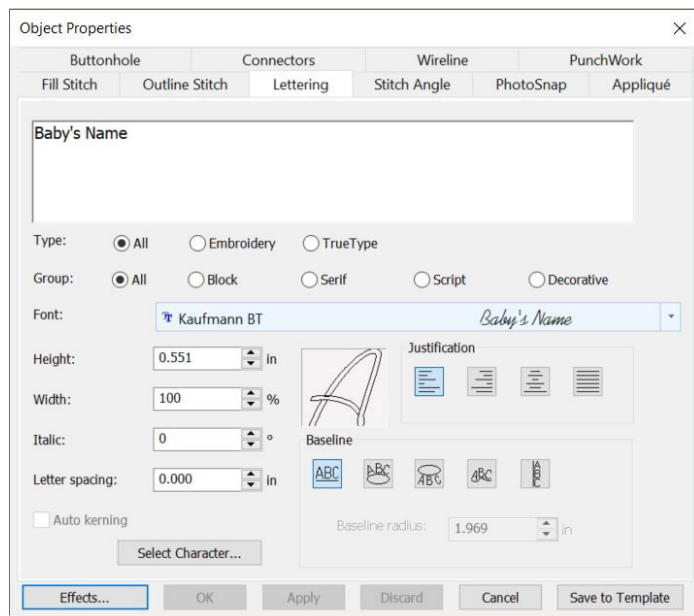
Object Properties ×

| Buttonhole | Connectors | Wireline | PunchWork |
|---|---|---|---|
| Fill Stitch | Outline Stitch | Lettering | Stitch Angle | PhotoSnap | Appliqué |

Baby's Name

Type: All Embroidery TrueType

Group: All Block Serif Script Decorative

Font: Kaufmann BT Baby's Name

Height: 0.551 in

Width: 100 %

Italic: 0 °

Letter spacing: 0.000 in

Auto kerning

Select Character...

Justification

Baseline

ABC ABC ABC ABC ABC

Baseline radius: 1.969 in

Effects... OK Apply Discard Cancel Save to Template